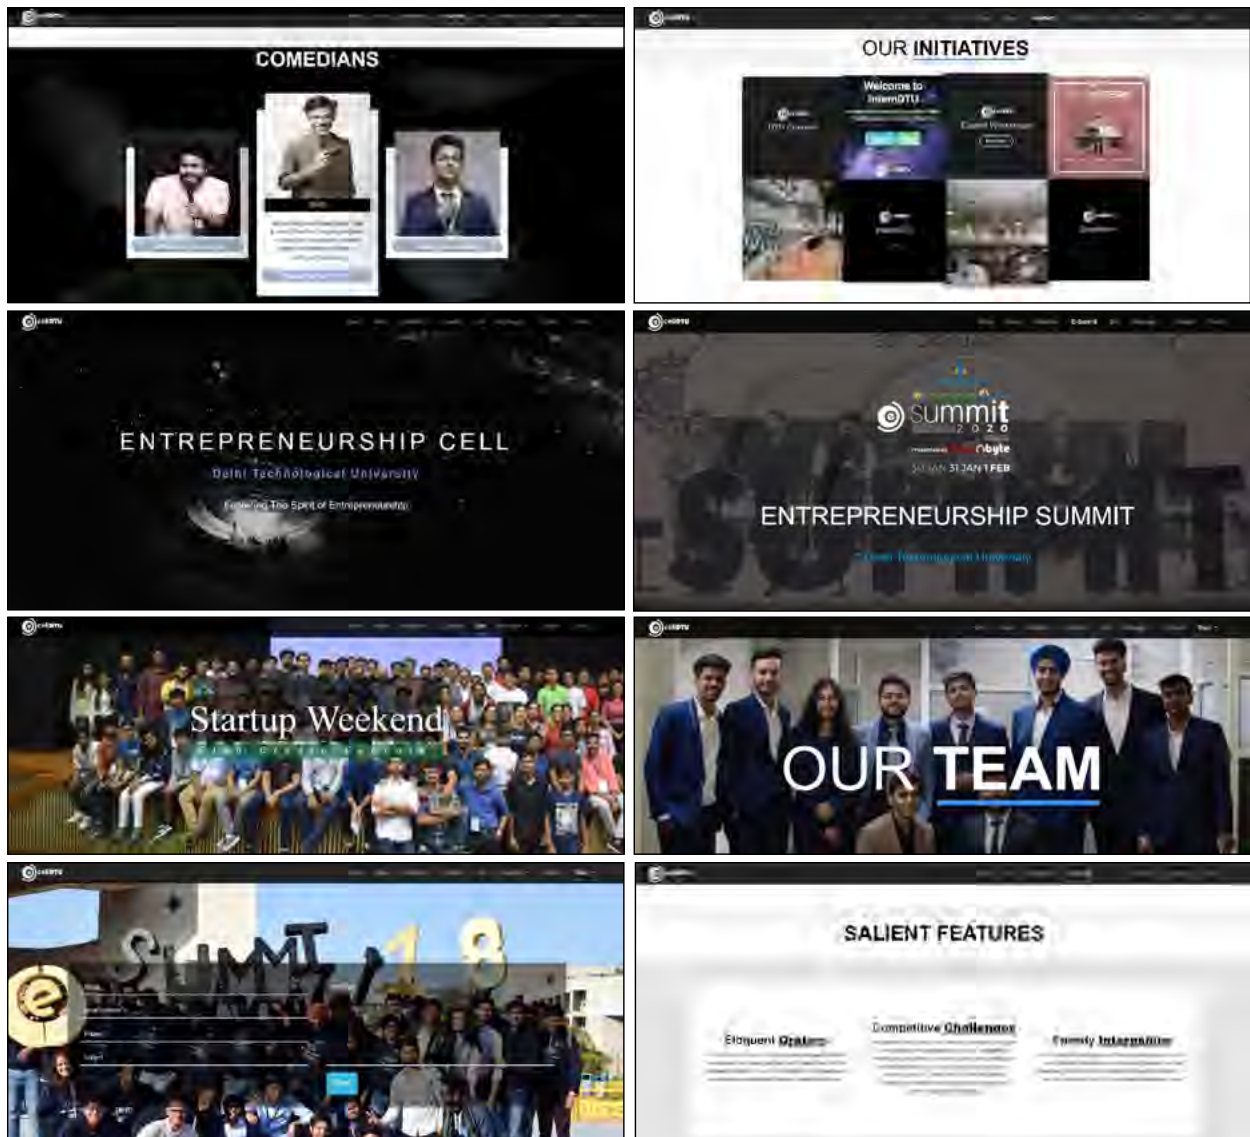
COMEDIANS

OUR INITIATIVES

Welcome to InternDTU

ENTREPRENEURSHIP CELL

Delhi Technological University

Fostering The Spirit of Entrepreneurship

summit 2020

byte

30 JAN 31 JAN 1 FEB

ENTREPRENEURSHIP SUMMIT

Delhi Technological University

Startup Weekend

OUR TEAM

SUMMIT '18

SALIENT FEATURES

Eloquent Orators

Competitive Challenges

Family Interaction